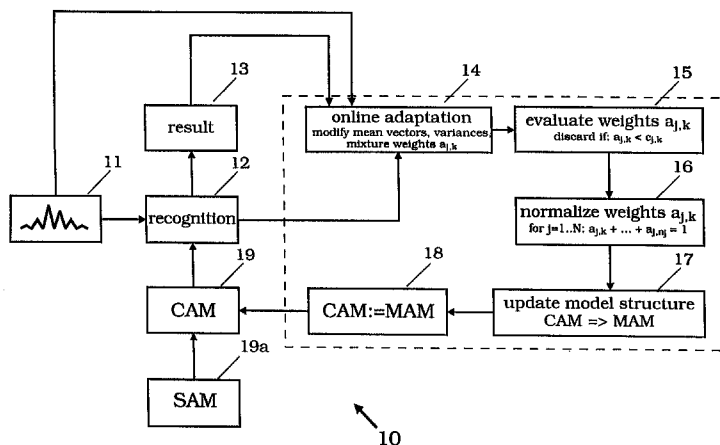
13

result

14

online adaptation
modify mean vectors, variances, mixture weights $a_{j,k}$

15

evaluate weights $a_{j,k}$
discard if: $a_{j,k} < c_{j,k}$

11

12

recognition

16

normalize weights $a_{j,k}$
for j=1..N: $a_{j,k} + ... + a_{j,nj} = 1$

19

18

17

CAM

CAM:=MAM

update model structure
CAM => MAM

19a

SAM

10